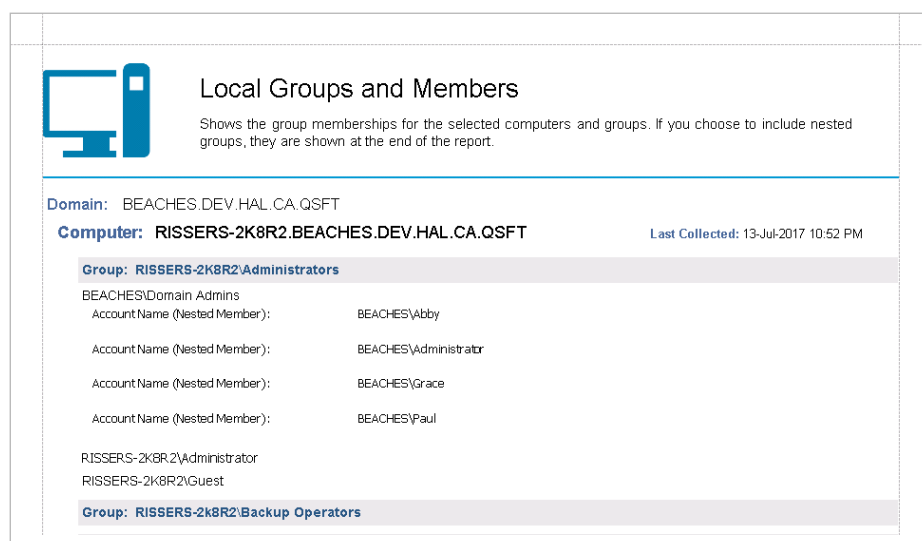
Local Groups and Members

Shows the group memberships for the selected computers and groups. If you choose to include nested groups, they are shown at the end of the report.

Domain: BEACHES.DEV.HAL.CA.QSFT

Computer: RISSERS-2K8R2.BEACHES.DEV.HAL.CA.QSFT

Last Collected: 13-Jul-2017 10:52 PM

Group: RISSERS-2K8R2\Administrators

BEACHES\Domain Admins

| Account Name (Nested Member): | BEACHES\Abby |
|---|---|
| Account Name (Nested Member): | BEACHES\Administrator |
| Account Name (Nested Member): | BEACHES\Grace |
| Account Name (Nested Member): | BEACHES\Paul |

RISSERS-2K8R2\Administrator

RISSERS-2K8R2\Guest

Group: RISSERS-2k8R2\Backup Operators